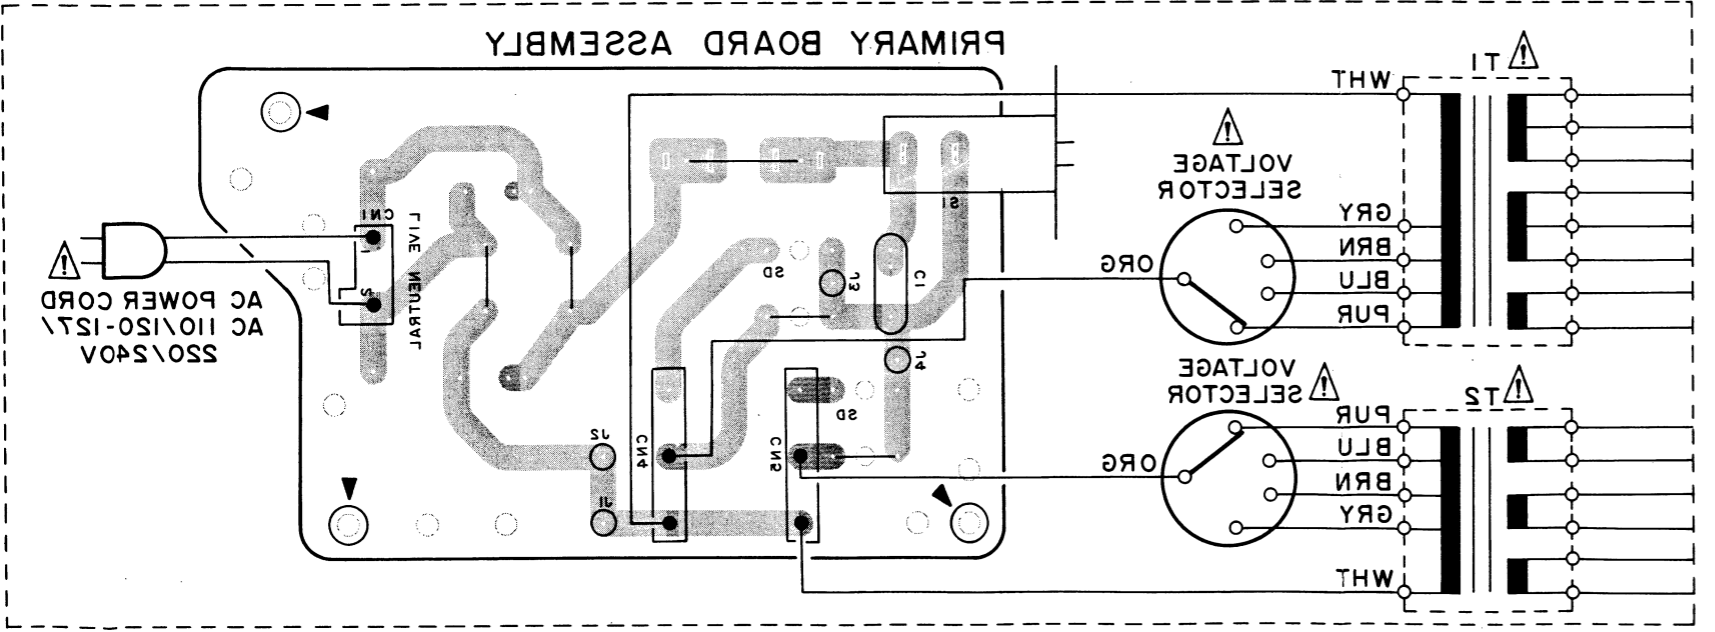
PRIMARY BOARD ASSEMBLY

WHT
T1

VOLTAGE
SELECTOR

GRY
BRN
BLU
PUR

ORG

VOLTAGE
SELECTOR

T2
PUR
BLU
BRN
GRY

ORG

WHT

CN1
LIVE
NEUTRAL
1
2

AC POWER CORD
AC 110/120-127/
220/240V

SD
J3
C1
J4
S1
J2
J1
CN4
CN5
SD